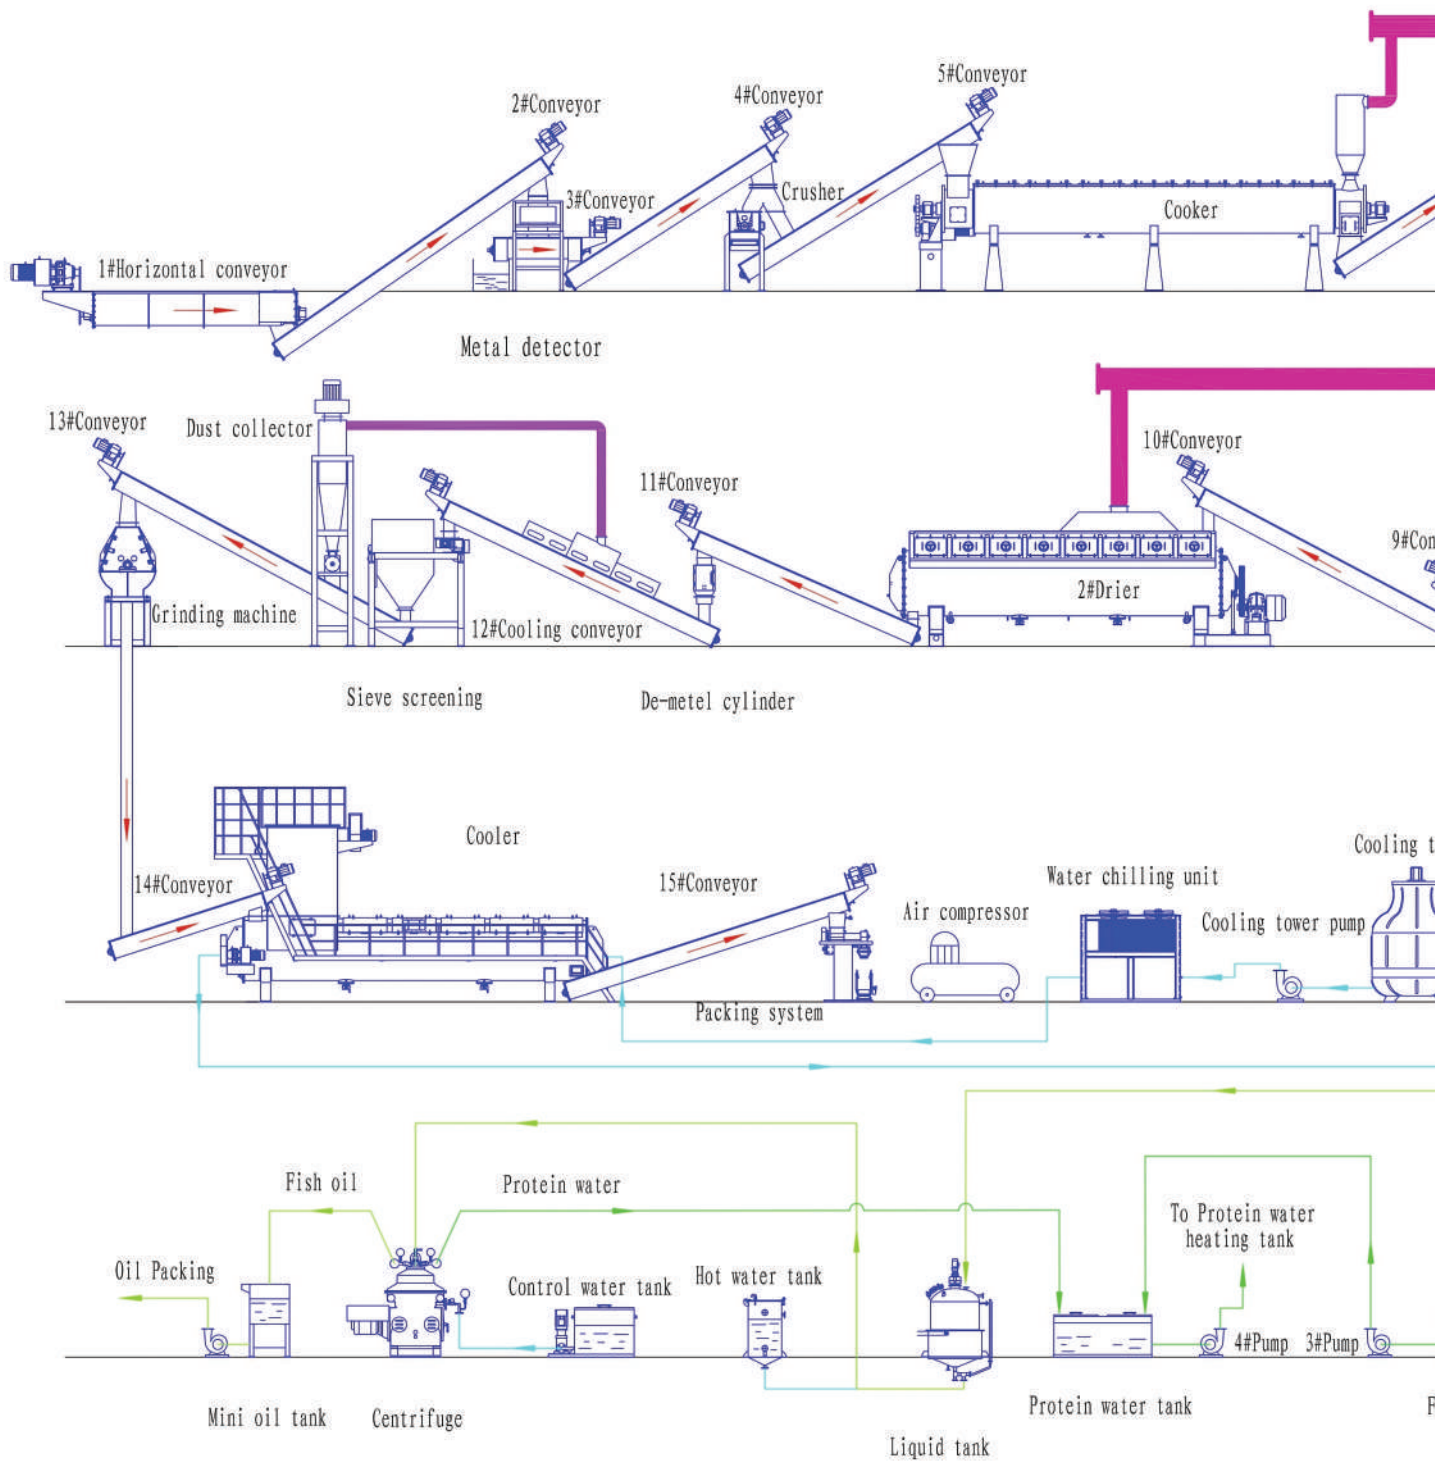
2#Conveyor

4#Conveyor

5#Conveyor

3#Conveyor

Crusher

Cooker

1#Horizontal conveyor

Metal detector

13#Conveyor

Dust collector

10#Conveyor

11#Conveyor

9#Con

2#Drier

Grinding machine

12#Cooling conveyor

Sieve screening

De-metel cylinder

Cooler

Cooling t

14#Conveyor

15#Conveyor

Water chilling unit

Air compressor

Cooling tower pump

Packing system

Fish oil

Protein water

To Protein water heating tank

Oil Packing

Control water tank

Hot water tank

4#Pump

3#Pump

Mini oil tank

Centrifuge

Protein water tank

F

Liquid tank